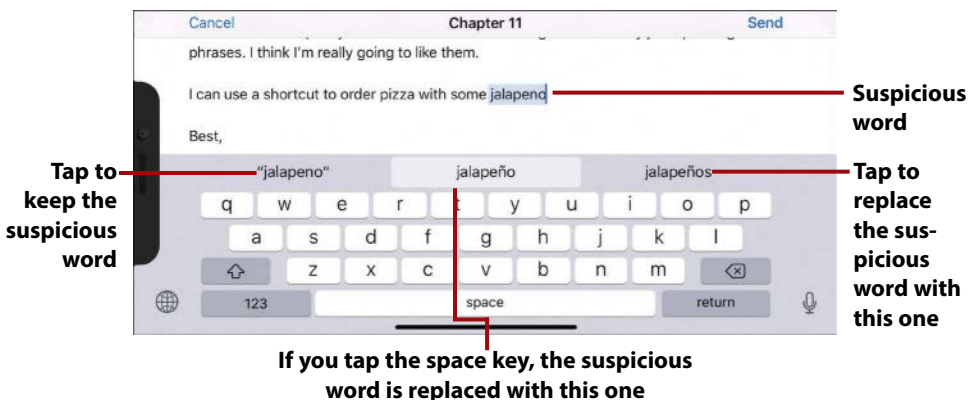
Cancel Chapter 11 Send

phrases. I think I'm really going to like them.

I can use a shortcut to order pizza with some jalapeno

Best,

Suspicious word

Tap to keep the suspicious word

"jalapeno" jalapeño jalapeños

Tap to replace the suspicious word with this one

q w e r t y u i o p
a s d f g h j k l
z x c v b n m
123 space return

If you tap the space key, the suspicious word is replaced with this one